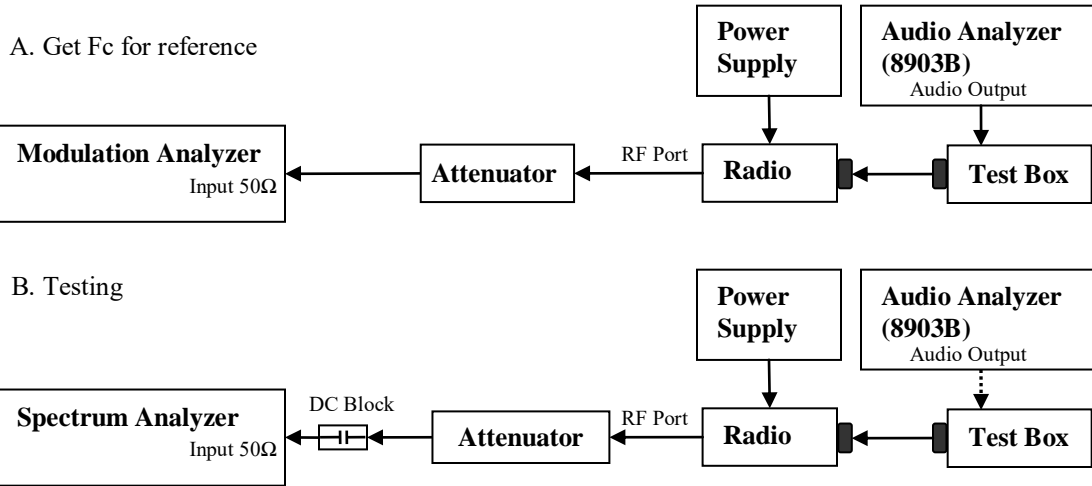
A. Get Fc for reference

Power Supply

Audio Analyzer (8903B)
Audio Output

Modulation Analyzer
Input 50Ω

Attenuator

RF Port

Radio

Test Box

B. Testing

Power Supply

Audio Analyzer (8903B)
Audio Output

Spectrum Analyzer
Input 50Ω

DC Block

Attenuator

RF Port

Radio

Test Box